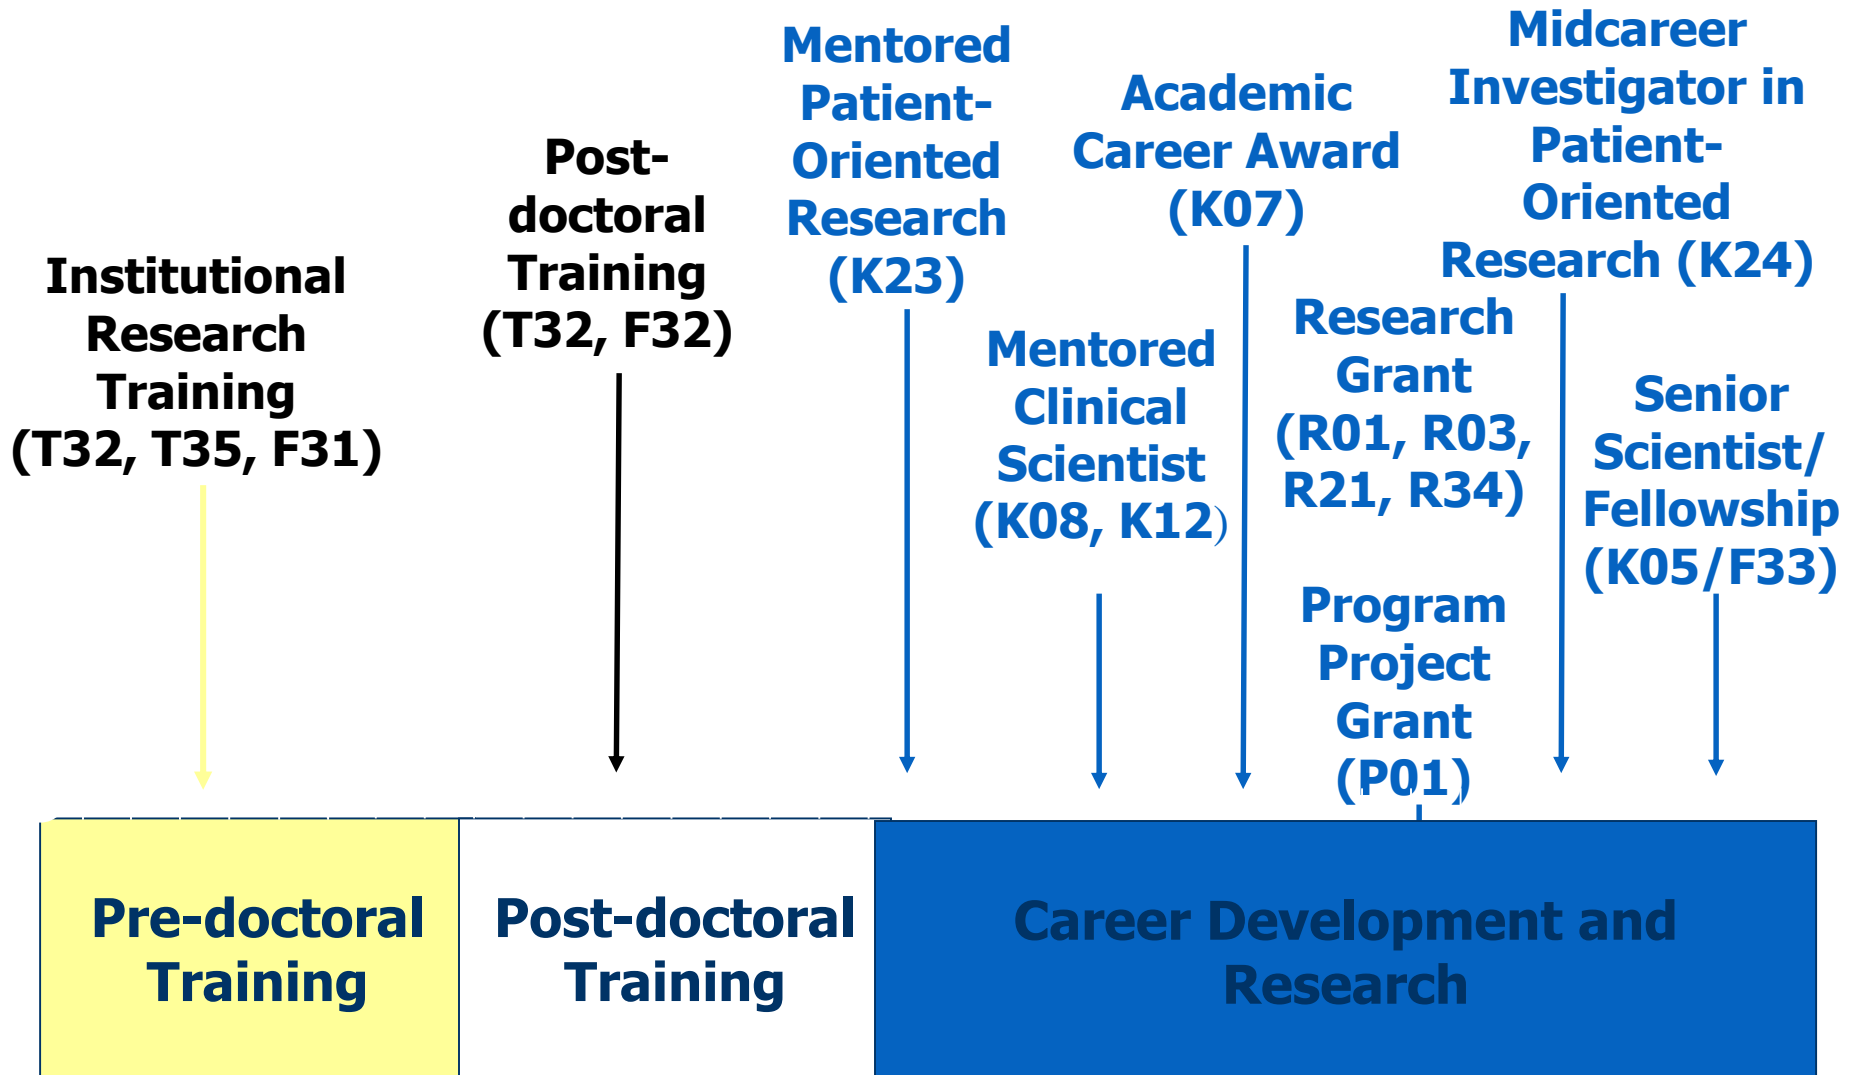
Institutional Research Training (T32, T35, F31)

Post-doctoral Training (T32, F32)

Mentored Patient-Oriented Research (K23)

Mentored Clinical Scientist (K08, K12)

Academic Career Award (K07)

Research Grant (R01, R03, R21, R34)

Program Project Grant (P01)

Midcareer Investigator in Patient-Oriented Research (K24)

Senior Scientist/ Fellowship (K05/F33)

Pre-doctoral Training

Post-doctoral Training

Career Development and Research